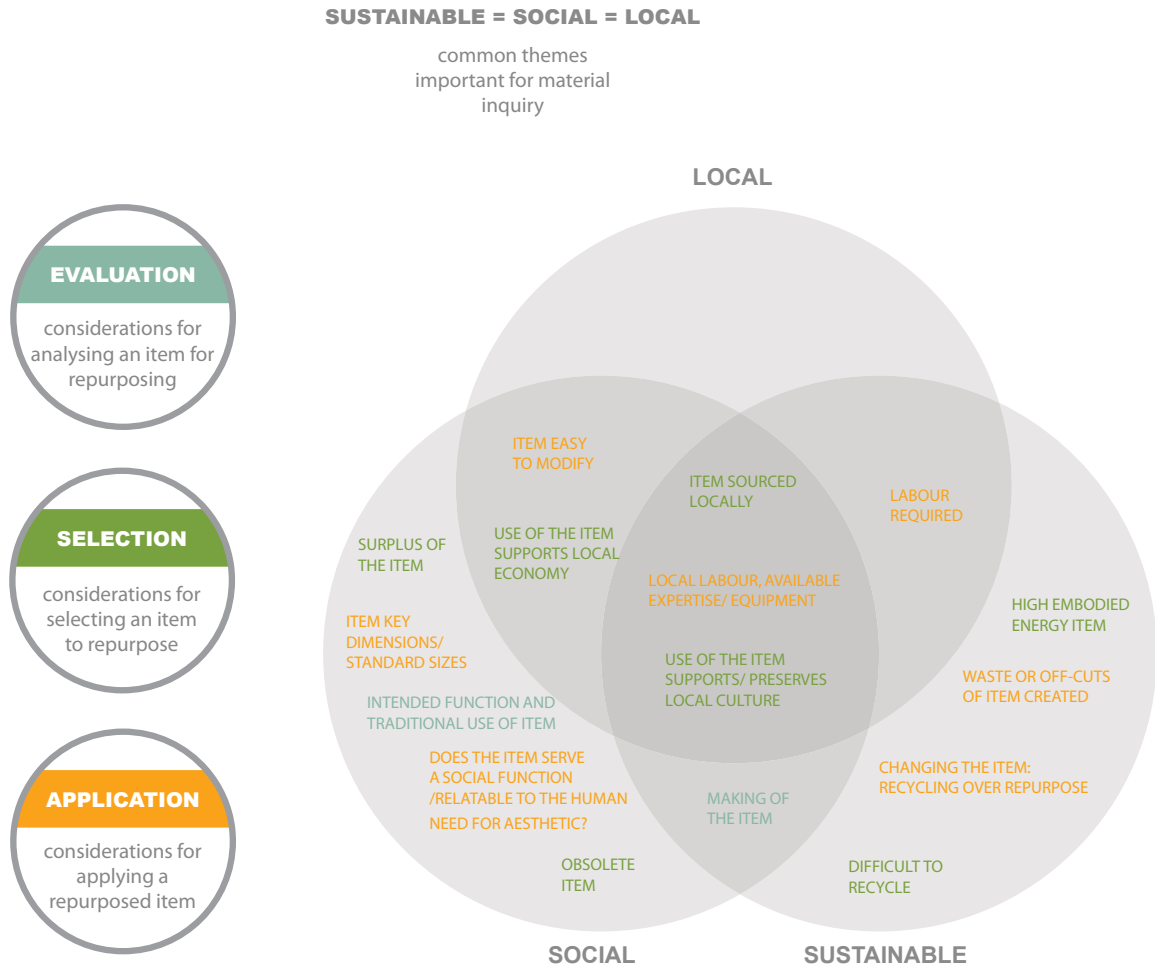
SUSTAINABLE = SOCIAL = LOCAL

common themes important for material inquiry

EVALUATION

considerations for analysing an item for repurposing

SELECTION

considerations for selecting an item to repurpose

APPLICATION

considerations for applying a repurposed item

LOCAL

ITEM EASY TO MODIFY

ITEM SOURCED LOCALLY

LABOUR REQUIRED

SURPLUS OF THE ITEM

USE OF THE ITEM SUPPORTS LOCAL ECONOMY

LOCAL LABOUR, AVAILABLE EXPERTISE/ EQUIPMENT

HIGH EMBODIED ENERGY ITEM

ITEM KEY DIMENSIONS/ STANDARD SIZES

USE OF THE ITEM SUPPORTS/ PRESERVES LOCAL CULTURE

WASTE OR OFF-CUTS OF ITEM CREATED

INTENDED FUNCTION AND TRADITIONAL USE OF ITEM

DOES THE ITEM SERVE A SOCIAL FUNCTION /RELATABLE TO THE HUMAN NEED FOR AESTHETIC?

CHANGING THE ITEM: RECYCLING OVER REPURPOSE

MAKING OF THE ITEM

OBSOLETE ITEM

DIFFICULT TO RECYCLE

SOCIAL

SUSTAINABLE